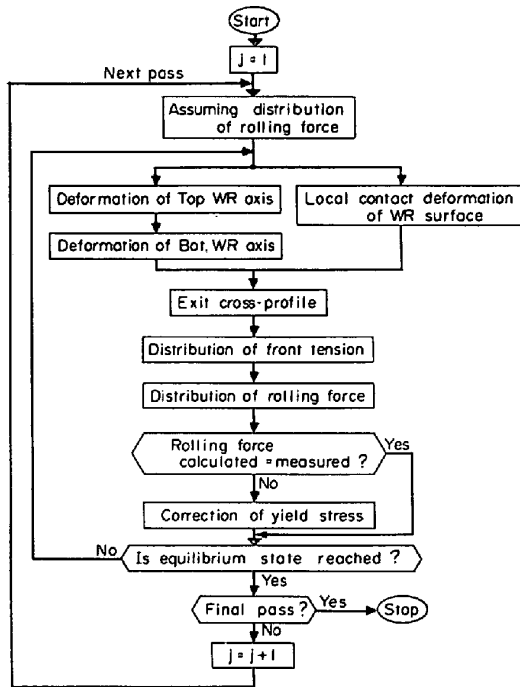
Start

j = 1

Next pass

Assuming distribution of rolling force

Deformation of Top WR axis

Local contact deformation of WR surface

Deformation of Bot. WR axis

Exit cross-profile

Distribution of front tension

Distribution of rolling force

Rolling force calculated = measured ?

Yes

No

Correction of yield stress

No

Is equilibrium state reached ?

Yes

Final pass?

Yes

Stop

No

j = j + 1